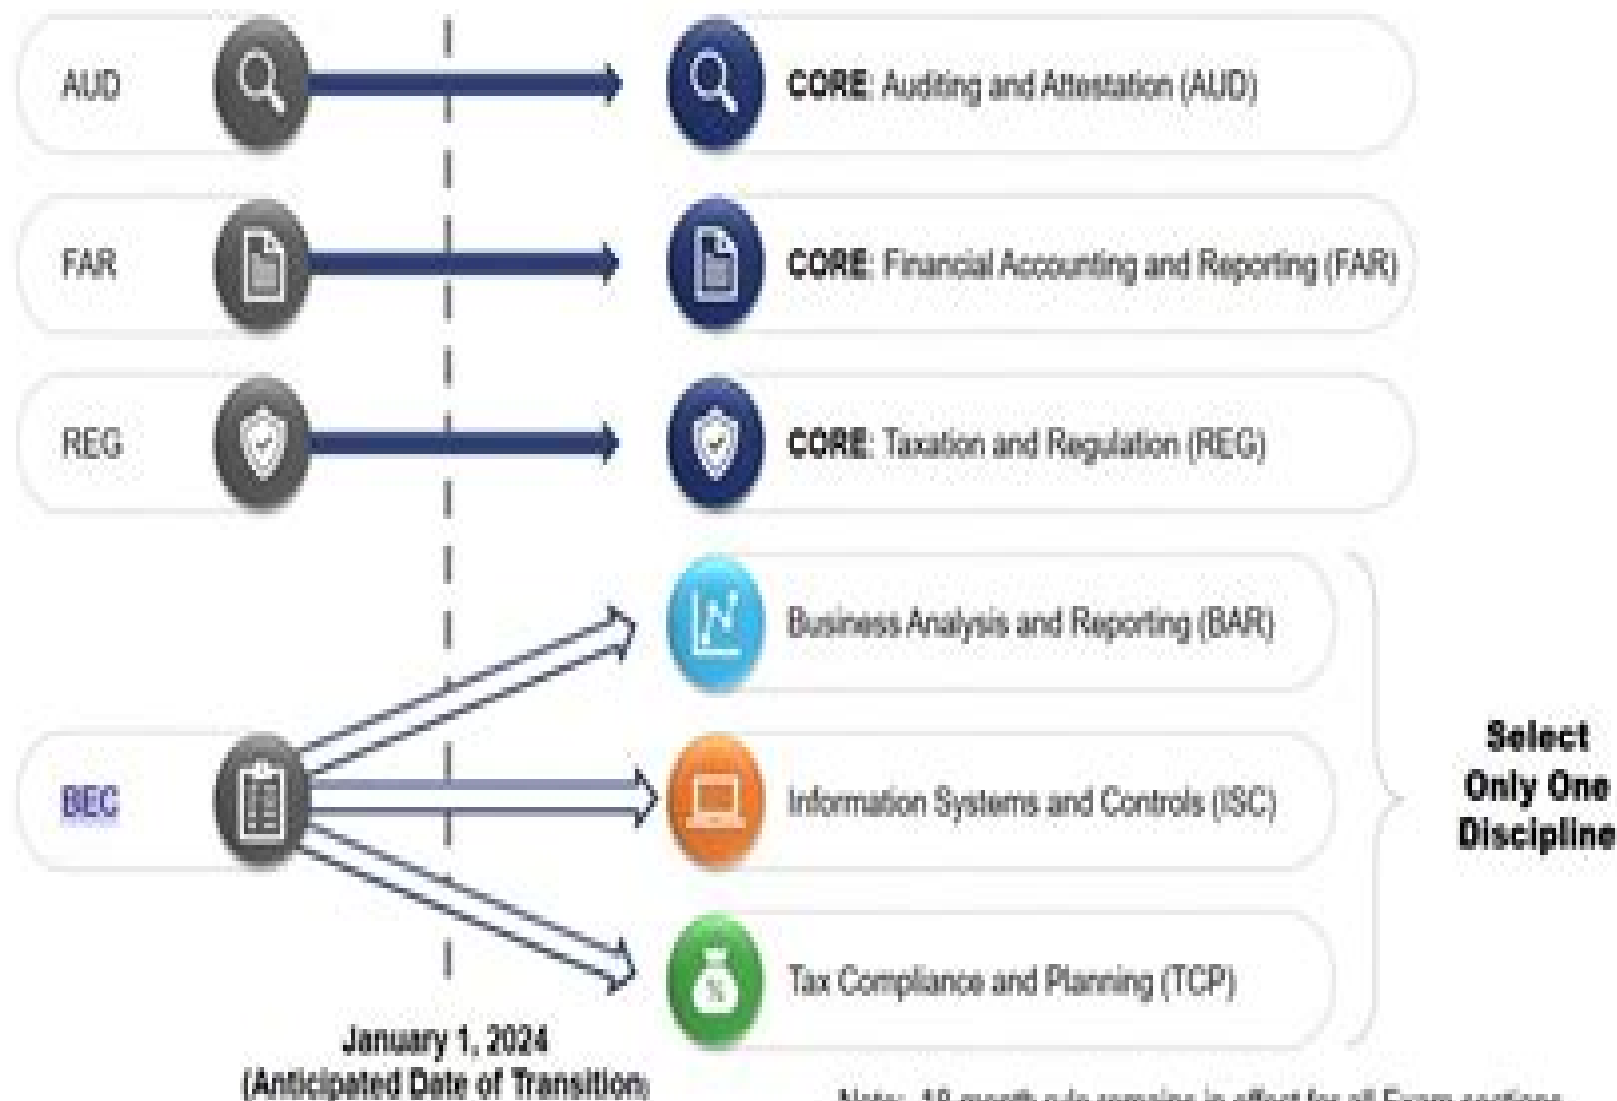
AUD

CORE: Auditing and Attestation (AUD)

FAR

CORE: Financial Accounting and Reporting (FAR)

REG

CORE: Taxation and Regulation (REG)

Business Analysis and Reporting (BAR)

BEC

Information Systems and Controls (ISC)

Select Only One Discipline

Tax Compliance and Planning (TCP)

January 1, 2024
(Anticipated Date of Transition)

Note: 18 month rule remains in effect for all Exam sections